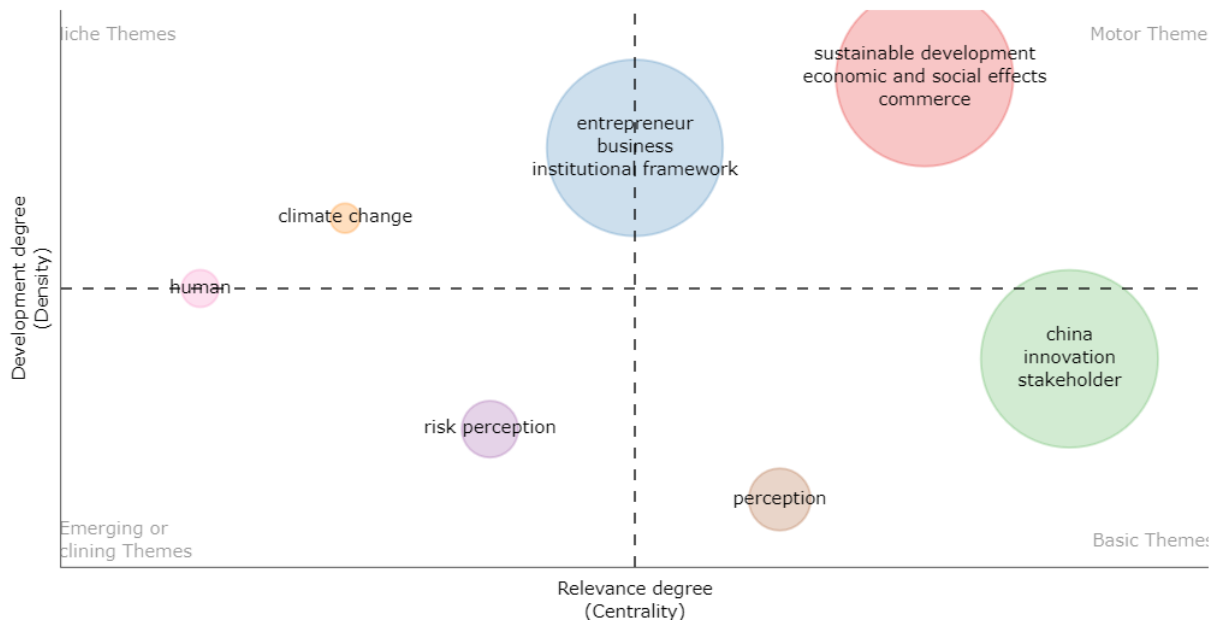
liche Themes

Motor Theme

sustainable development
economic and social effects
commerce

entrepreneur
business
institutional framework

climate change

human

Development degree
(Density)

china
innovation
stakeholder

risk perception

perception

Emerging or
clining Themes

Basic Themes

Relevance degree
(Centrality)